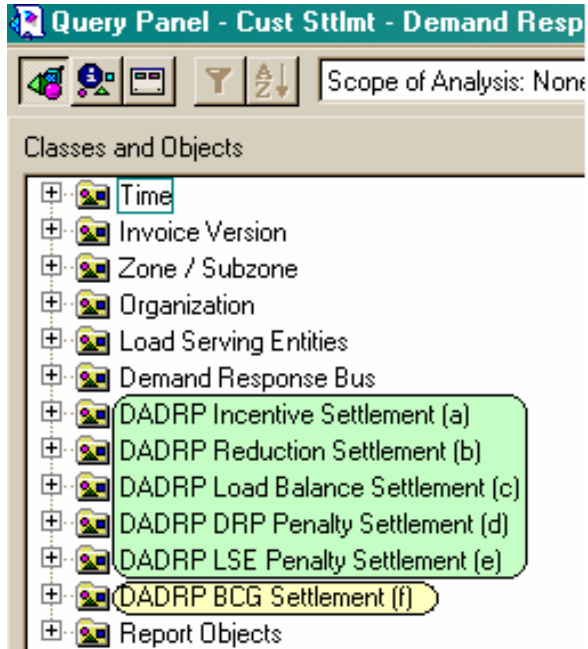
Query Panel - Cust Sttlmt - Demand Resp

Scope of Analysis: None

Classes and Objects

Time
Invoice Version
Zone / Subzone
Organization
Load Serving Entities
Demand Response Bus
DADRP Incentive Settlement (a)
DADRP Reduction Settlement (b)
DADRP Load Balance Settlement (c)
DADRP DRP Penalty Settlement (d)
DADRP LSE Penalty Settlement (e)
DADRP BCG Settlement (f)
Report Objects